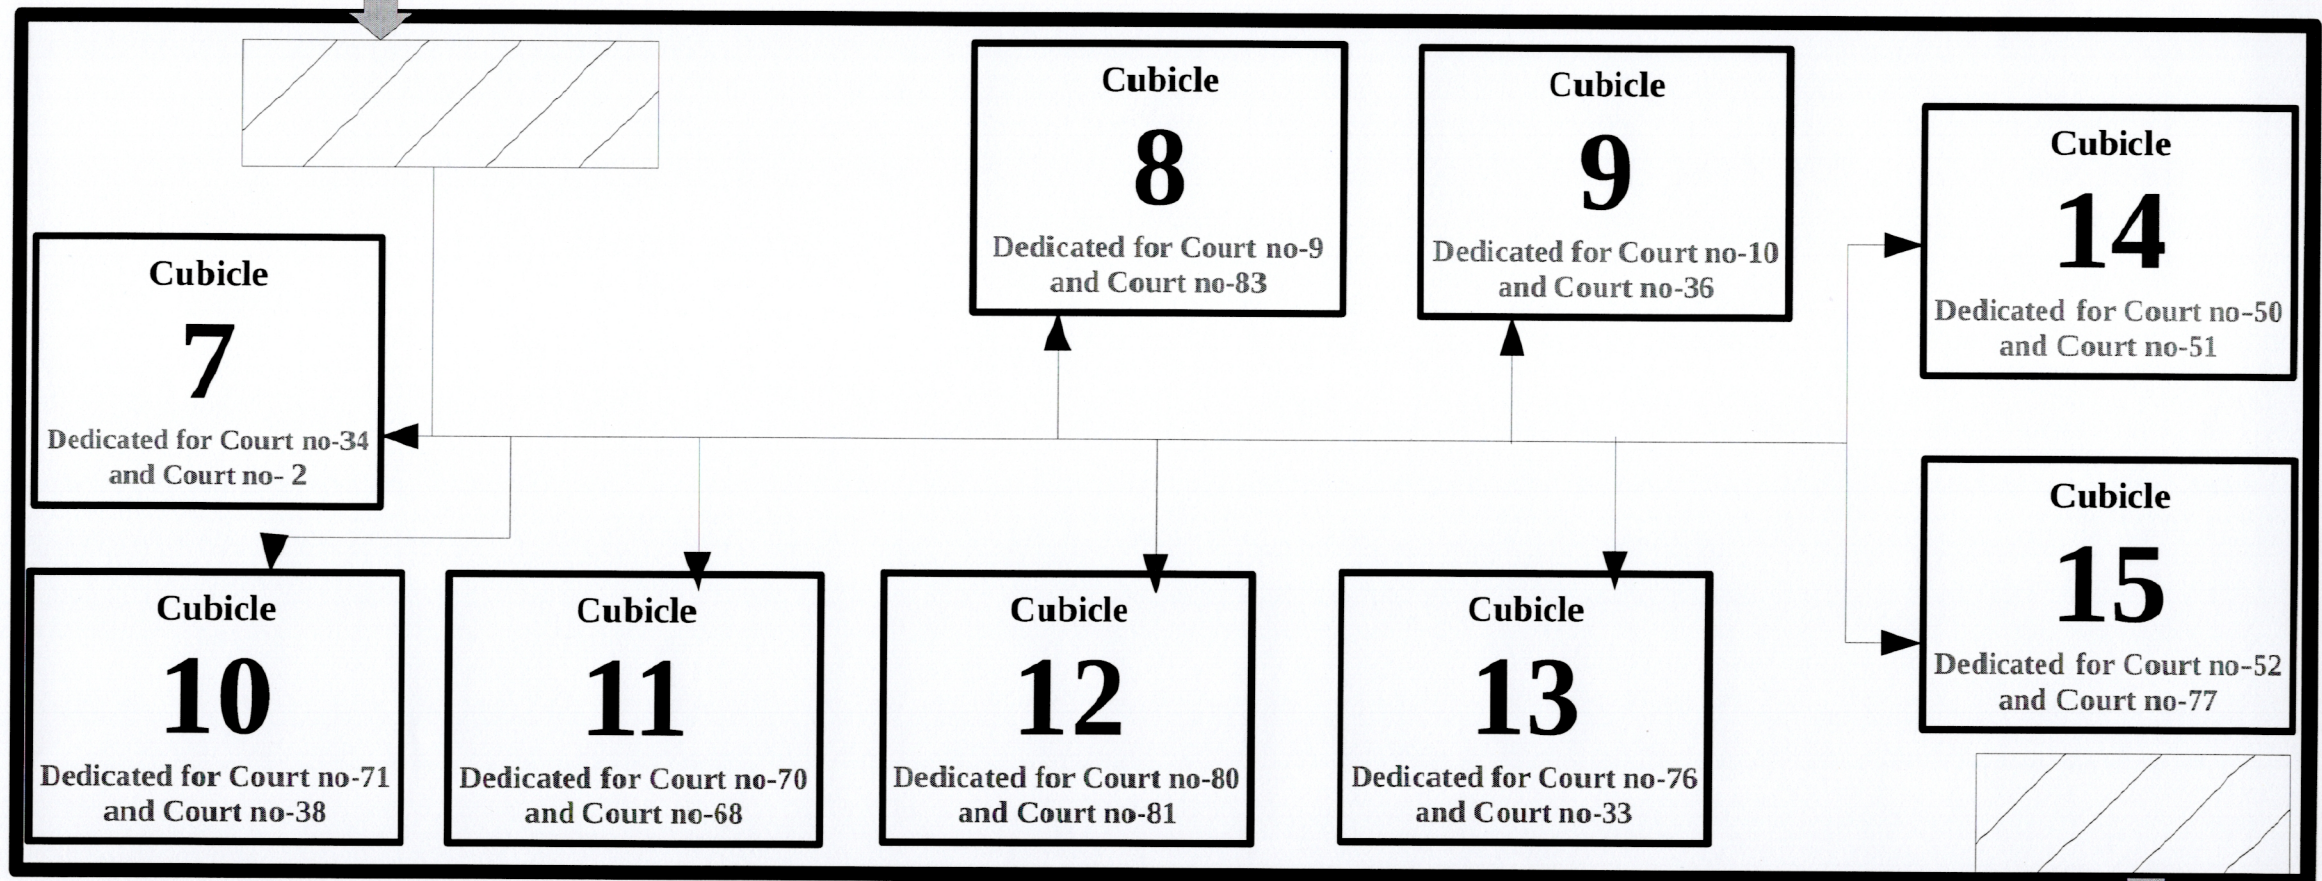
Cubicle
8
Dedicated for Court no-9 and Court no-83

Cubicle
9
Dedicated for Court no-10 and Court no-36

Cubicle
14
Dedicated for Court no-50 and Court no-51

Cubicle
7
Dedicated for Court no-34 and Court no- 2

Cubicle
15
Dedicated for Court no-52 and Court no-77

Cubicle
10
Dedicated for Court no-71 and Court no-38

Cubicle
11
Dedicated for Court no-70 and Court no-68

Cubicle
12
Dedicated for Court no-80 and Court no-81

Cubicle
13
Dedicated for Court no-76 and Court no-33